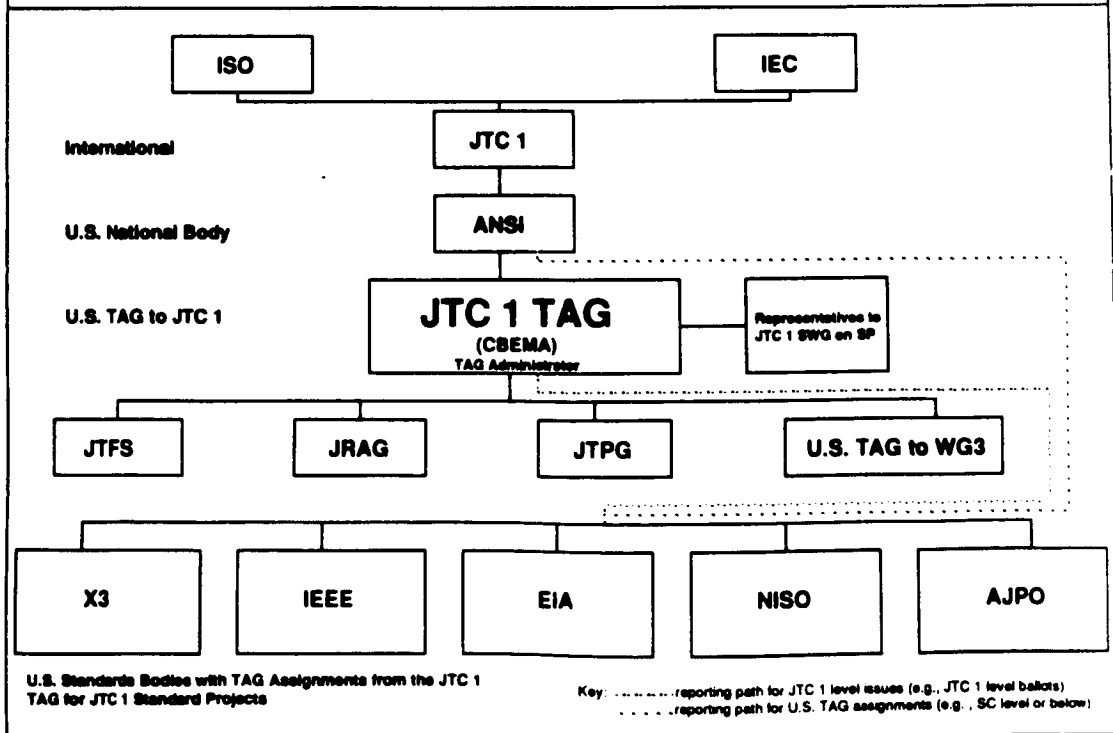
ISO

IEC

International

JTC 1

U.S. National Body

ANSI

U.S. TAG to JTC 1

JTC 1 TAG
(CBEMA)
TAG Administrator

Representatives to JTC 1 SWG on SP

JTFS

JRAG

JTPG

U.S. TAG to WG3

X3

IEEE

EIA

NISO

AJPO

U.S. Standards Bodies with TAG Assignments from the JTC 1 TAG for JTC 1 Standard Projects

Key: ........reporting path for JTC 1 level issues (e.g., JTC 1 level ballots)
. . . . .reporting path for U.S. TAG assignments (e.g., SC level or below)